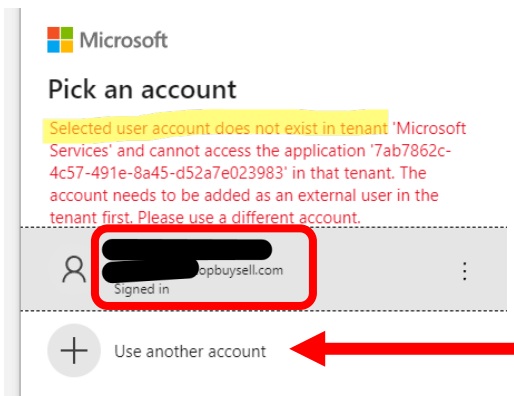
Microsoft

Pick an account

Selected user account does not exist in tenant 'Microsoft Services' and cannot access the application '7ab7862c-4c57-491e-8a45-d52a7e023983' in that tenant. The account needs to be added as an external user in the tenant first. Please use a different account.

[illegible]opbuysell.com
Signed in

Use another account